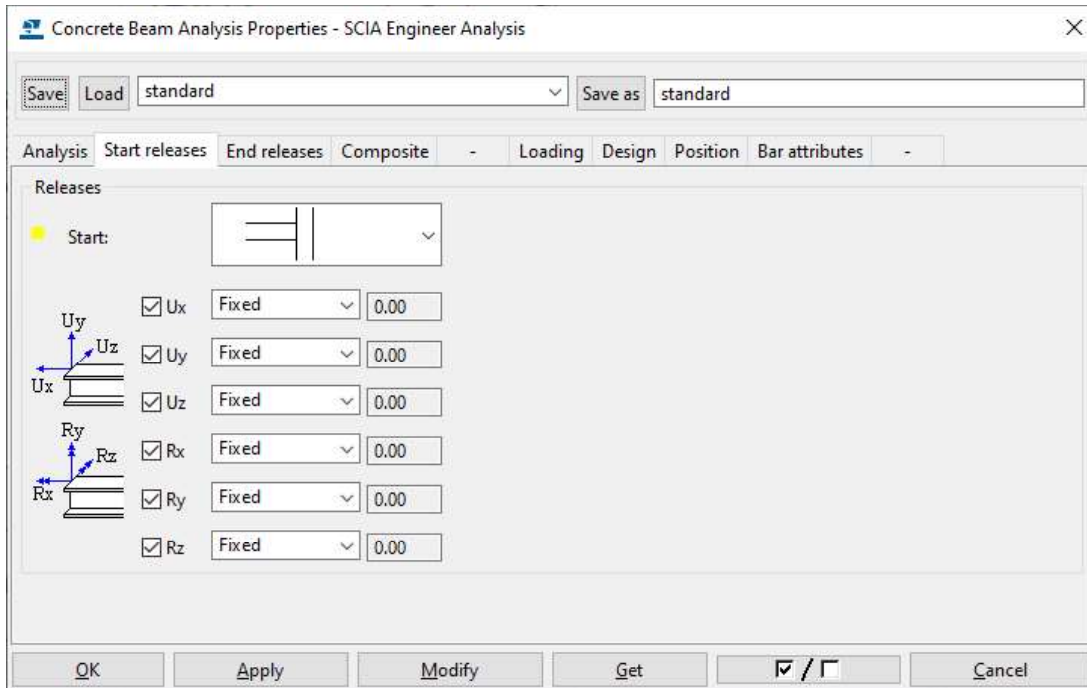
Concrete Beam Analysis Properties - SCIA Engineer Analysis

Save Load standard Save as standard

Analysis | Start releases | End releases | Composite | - | Loading | Design | Position | Bar attributes | -

Releases

Start:

Uy
Uz
Ux

Ry
Rz
Rx

Ux Fixed 0.00
Uy Fixed 0.00
Uz Fixed 0.00
Rx Fixed 0.00
Ry Fixed 0.00
Rz Fixed 0.00

OK Apply Modify Get ☑ / ☐ Cancel